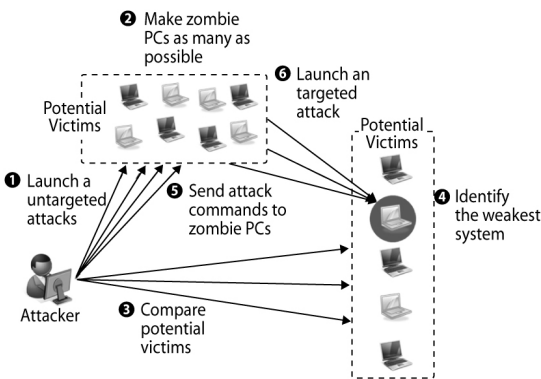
❷ Make zombie PCs as many as possible

Potential Victims

❻ Launch an targeted attack

Potential Victims

❶ Launch a untargeted attacks

❺ Send attack commands to zombie PCs

❹ Identify the weakest system

Attacker

❸ Compare potential victims